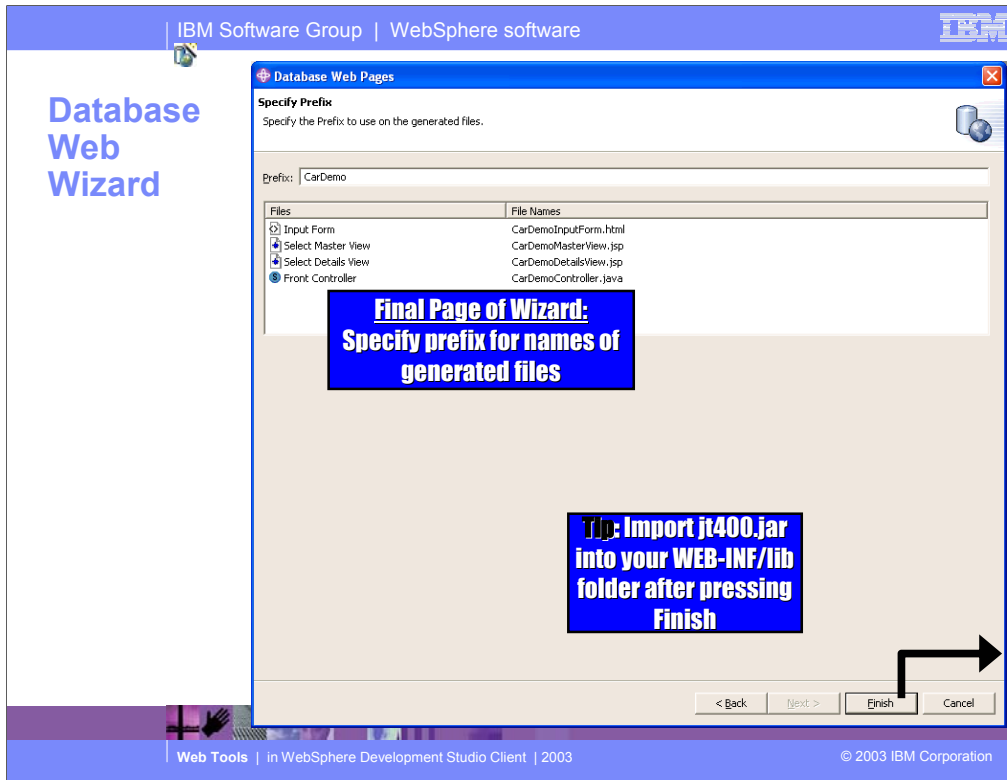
IBM Software Group | WebSphere software

IBM

Database Web Wizard

Database Web Pages

Specify Prefix

Specify the Prefix to use on the generated files.

Prefix: CarDemo

| Files | File Names |
|---|---|
| Input Form | CarDemoInputForm.html |
| Select Master View | CarDemoMasterView.jsp |
| Select Details View | CarDemoDetailsView.jsp |
| Front Controller | CarDemoController.java |

Final Page of Wizard: Specify prefix for names of generated files

Tip: Import jt400.jar into your WEB-INF/lib folder after pressing Finish

< Back   Next >   Finish   Cancel

Web Tools | in WebSphere Development Studio Client | 2003

© 2003 IBM Corporation